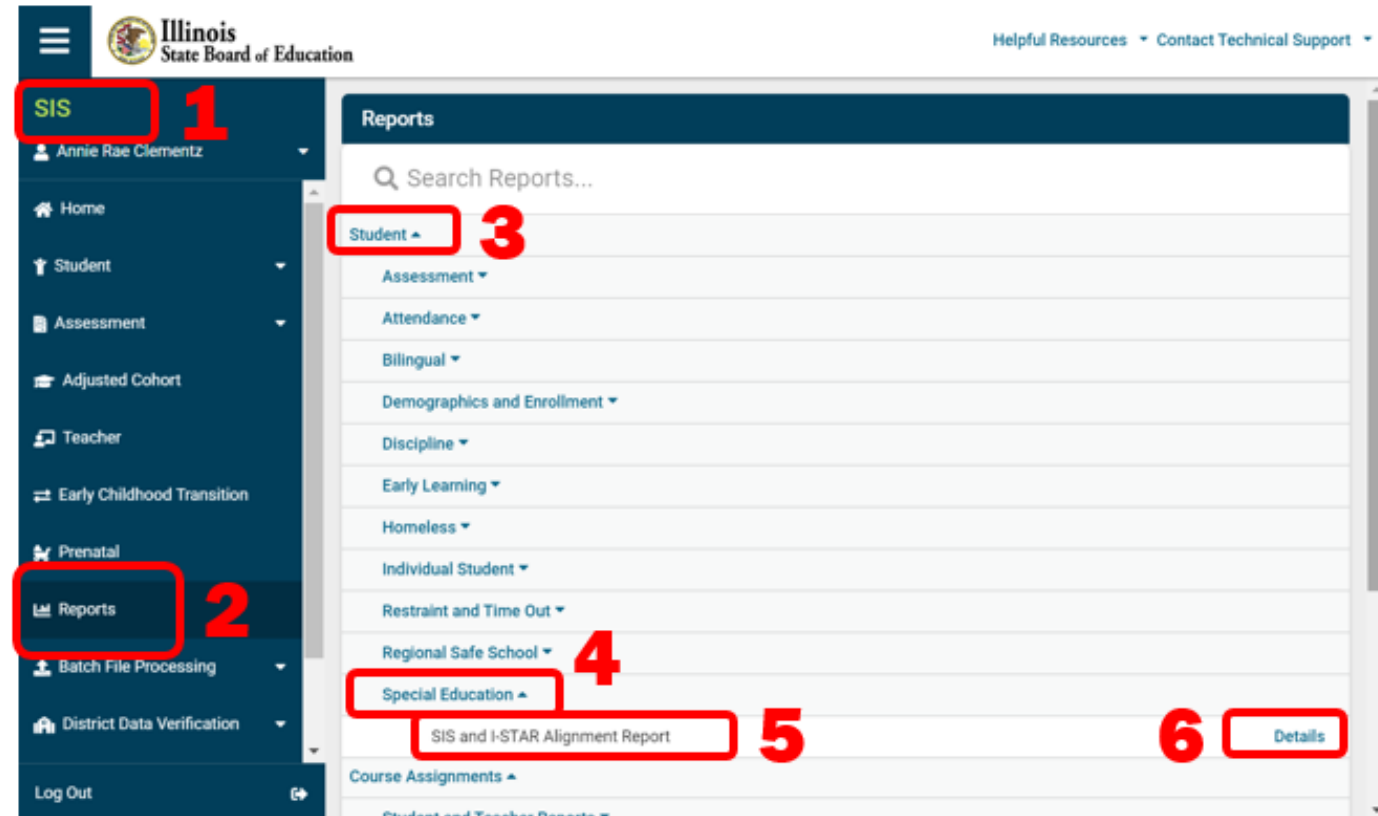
Illinois
State Board of Education

Helpful Resources Contact Technical Support

SIS 1
Annie Rae Clementz
Home
Student
Assessment
Adjusted Cohort
Teacher
Early Childhood Transition
Prenatal
Reports 2
Batch File Processing
District Data Verification
Log Out

Reports
Search Reports...
Student 3
Assessment
Attendance
Bilingual
Demographics and Enrollment
Discipline
Early Learning
Homeless
Individual Student
Restraint and Time Out
Regional Safe School 4
Special Education
SIS and I-STAR Alignment Report 5
6 Details
Course Assignments
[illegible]